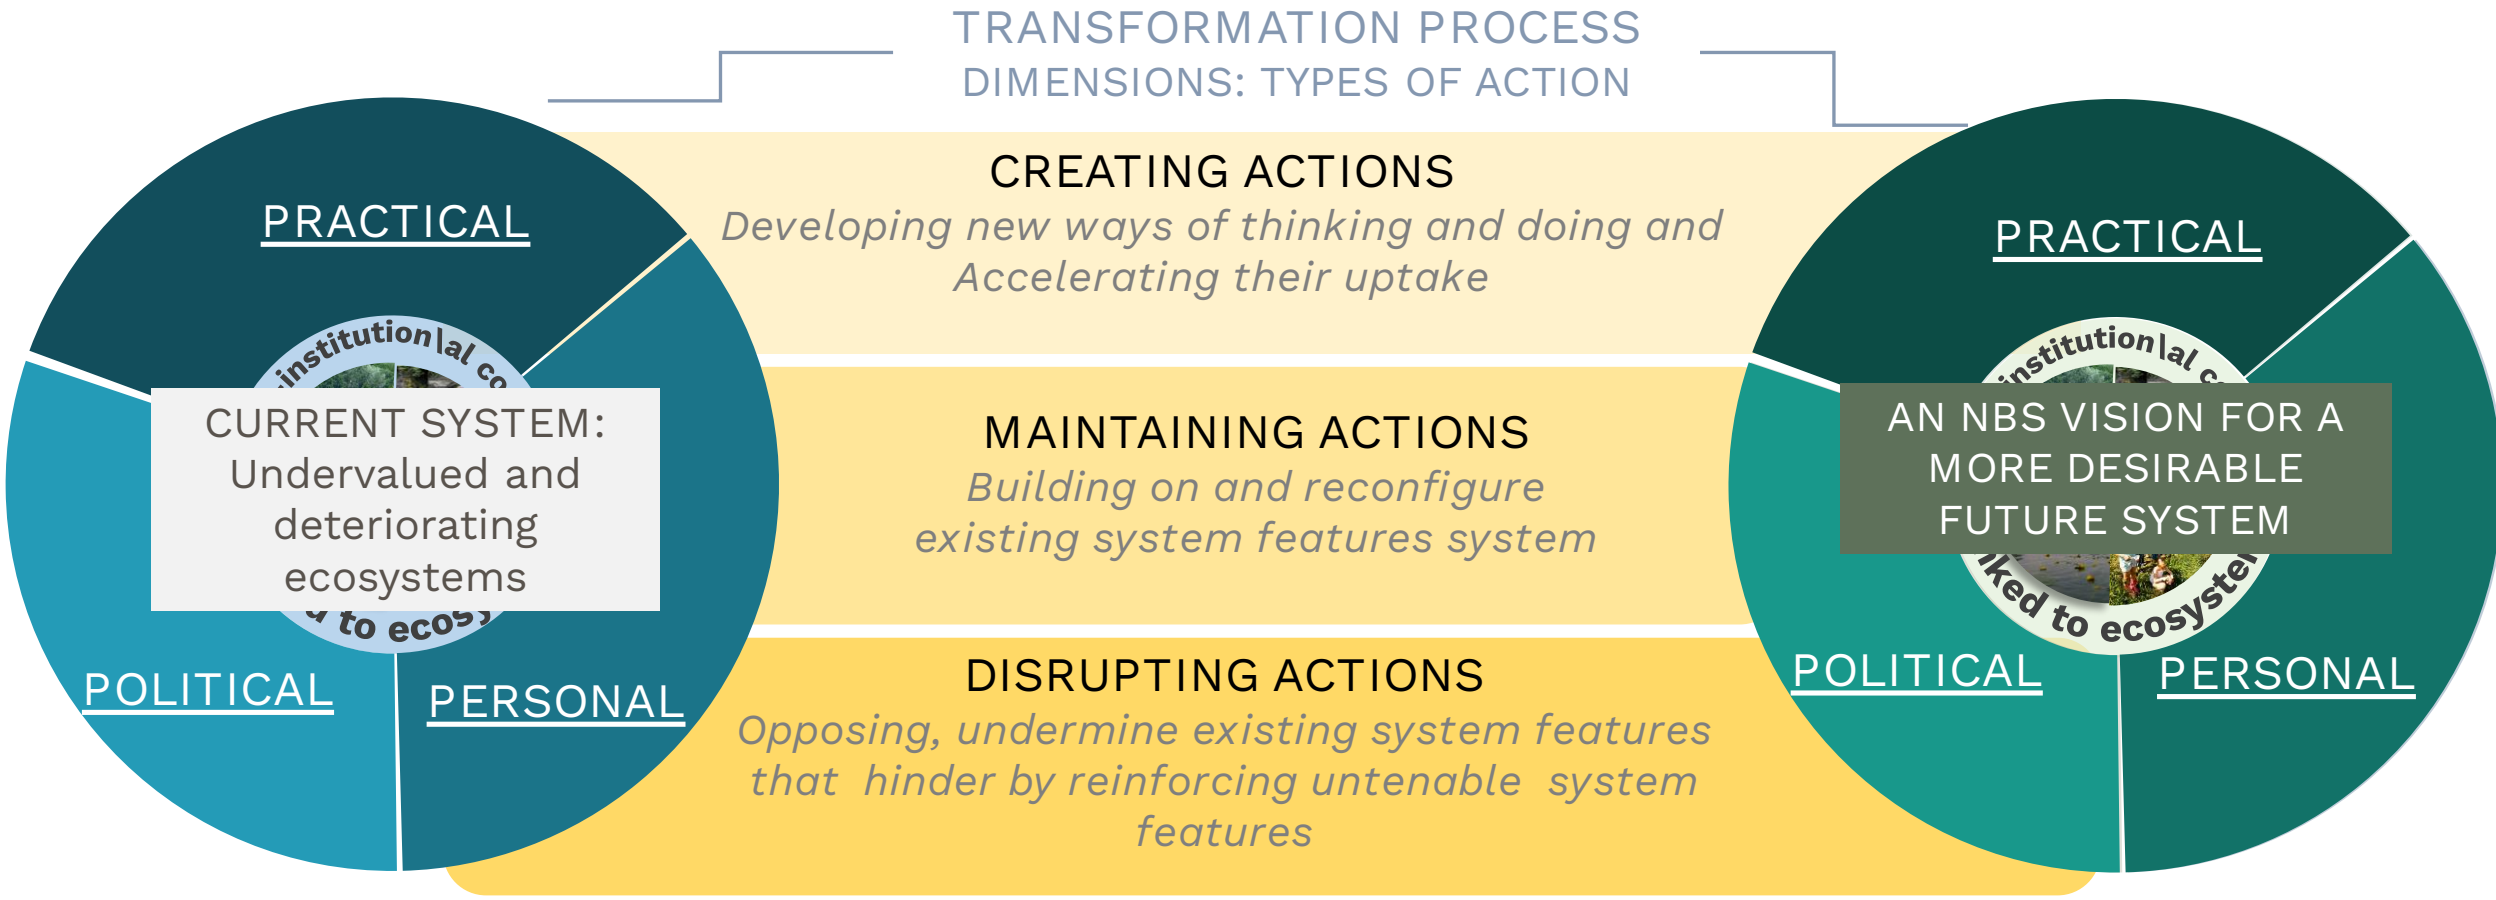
TRANSFORMATION PROCESS
DIMENSIONS: TYPES OF ACTION

PRACTICAL

institutional co

CURRENT SYSTEM: Undervalued and deteriorating ecosystems

to ecos

POLITICAL

PERSONAL

CREATING ACTIONS
*Developing new ways of thinking and doing and Accelerating their uptake*

MAINTAINING ACTIONS
*Building on and reconfigure existing system features system*

DISRUPTING ACTIONS
*Opposing, undermine existing system features that hinder by reinforcing untenable system features*

PRACTICAL

institutional c

AN NBS VISION FOR A MORE DESIRABLE FUTURE SYSTEM

ked to ecosyste

POLITICAL

PERSONAL